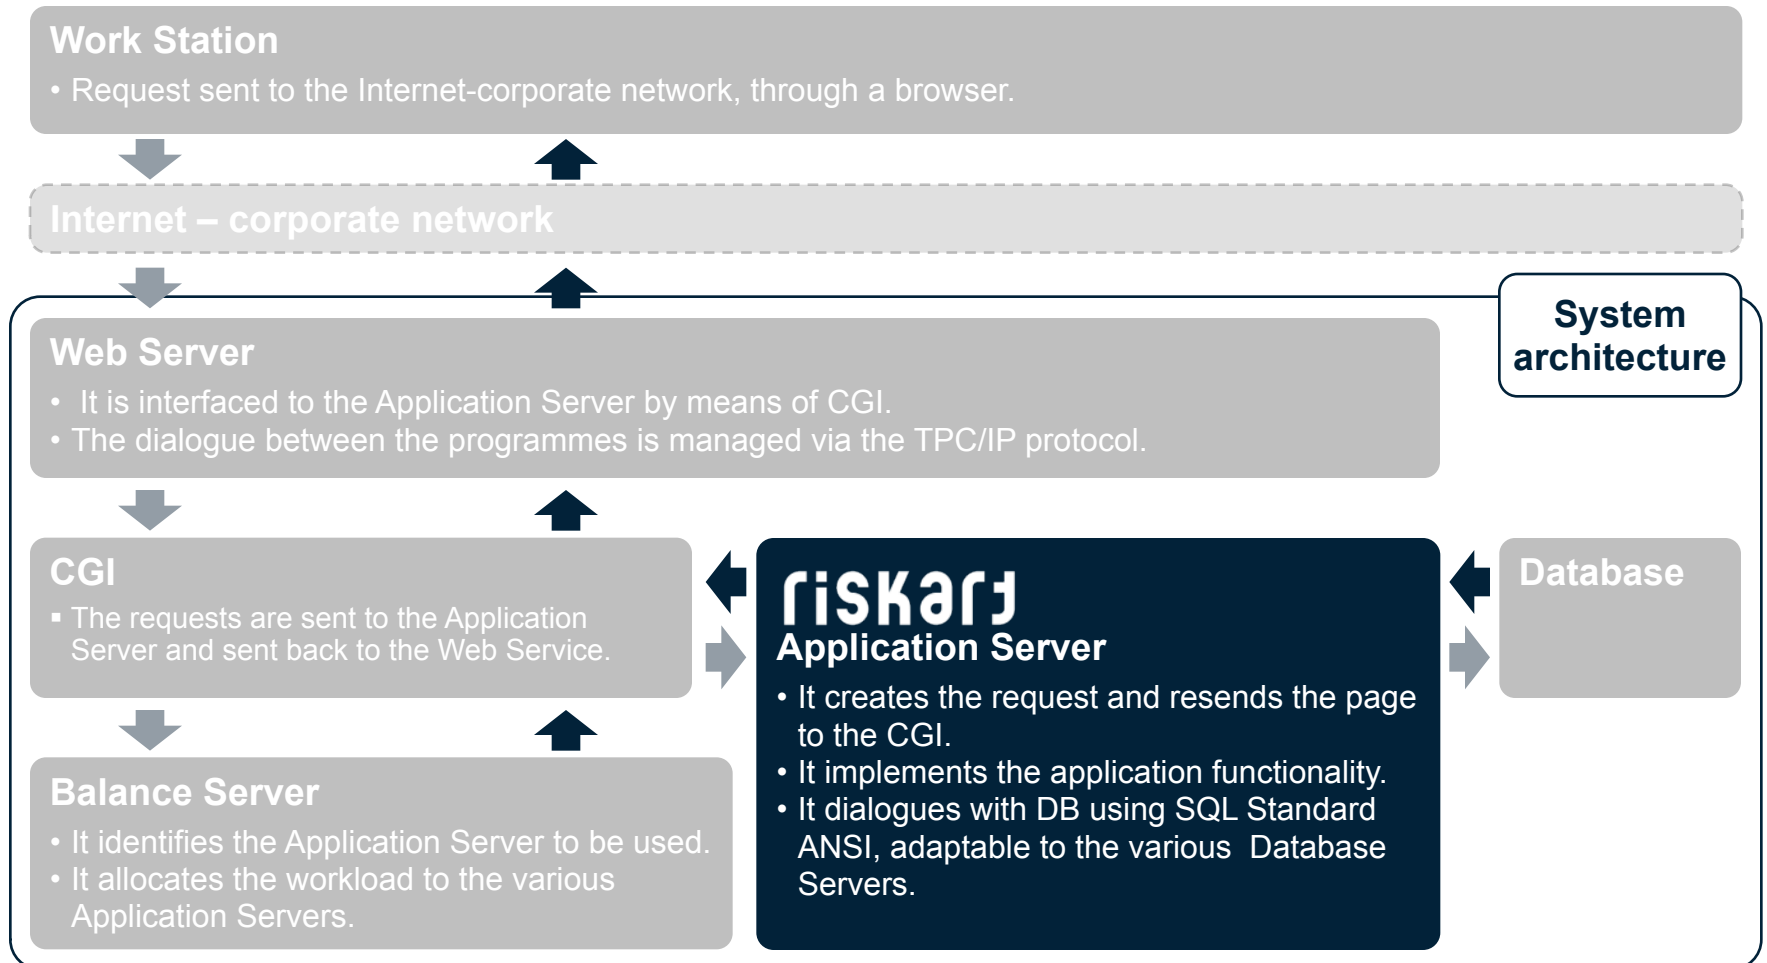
Work Station
• Request sent to the Internet-corporate network, through a browser.

Internet – corporate network

System architecture

Web Server
• It is interfaced to the Application Server by means of CGI.
• The dialogue between the programmes is managed via the TPC/IP protocol.

CGI
▪ The requests are sent to the Application Server and sent back to the Web Service.

riskart
Application Server
• It creates the request and resends the page to the CGI.
• It implements the application functionality.
• It dialogues with DB using SQL Standard ANSI, adaptable to the various Database Servers.

Database

Balance Server
• It identifies the Application Server to be used.
• It allocates the workload to the various Application Servers.